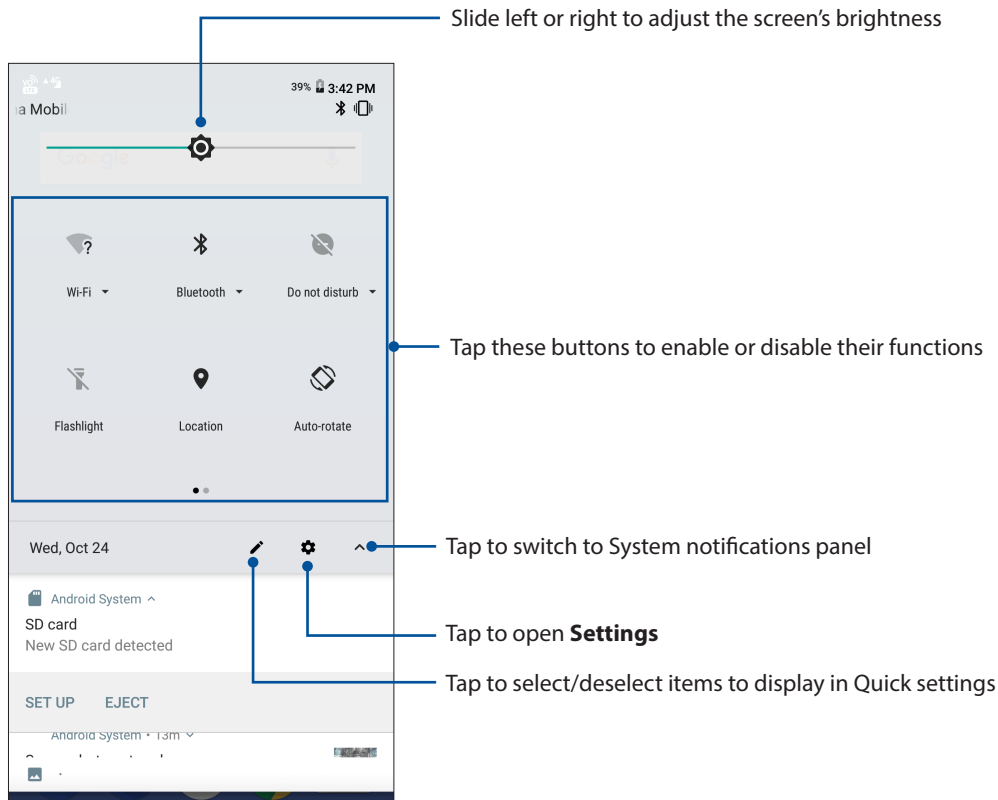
Slide left or right to adjust the screen's brightness

39% 3:42 PM

a Mobil

Google

Wi-Fi

Bluetooth

Do not disturb

Flashlight

Location

Auto-rotate

Tap these buttons to enable or disable their functions

Wed, Oct 24

Tap to switch to System notifications panel

Android System

SD card

New SD card detected

Tap to open **Settings**

SET UP EJECT

Tap to select/deselect items to display in Quick settings

Android System • 13m

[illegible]